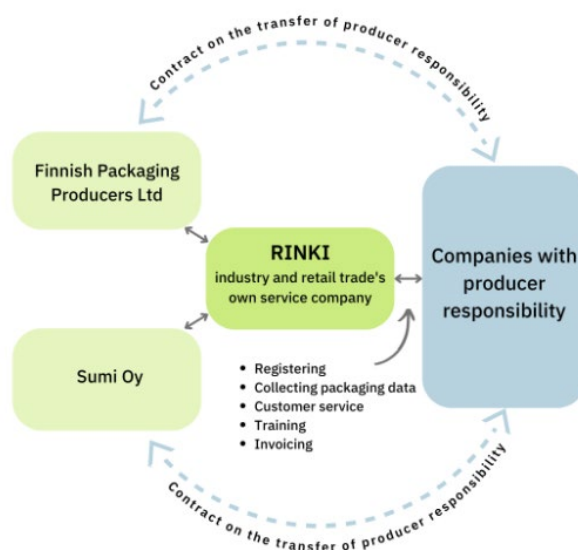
Contract on the transfer of producer responsibility

Finnish Packaging Producers Ltd

RINKI
industry and retail trade's own service company

Companies with producer responsibility

Sumi Oy

- Registering
- Collecting packaging data
- Customer service
- Training
- Invoicing

Contract on the transfer of producer responsibility